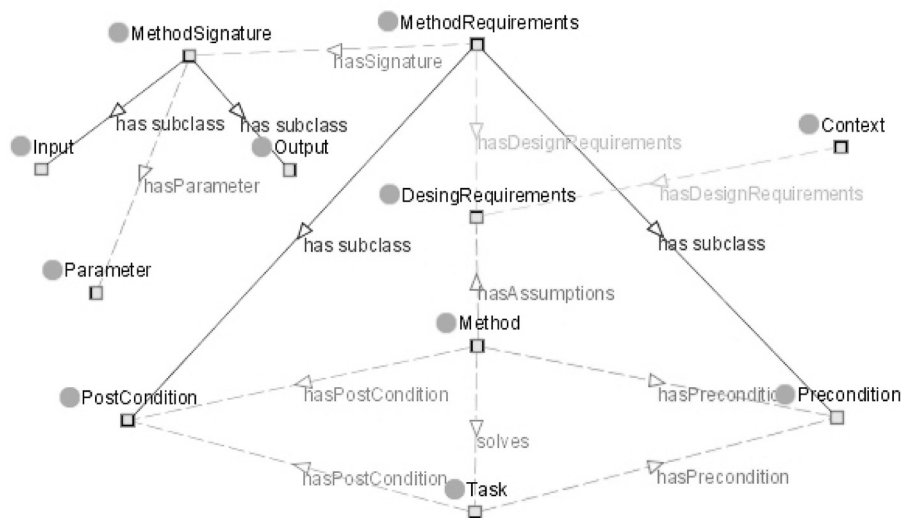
MethodSignature
MethodRequirements
hasSignature
has subclass
has subclass
Input
Output
hasDesignRequirements
Context
hasParameter
DesingRequirements
hasDesignRequirements
has subclass
has subclass
Parameter
hasAssumptions
Method
PostCondition
hasPostCondition
hasPrecondition
Precondition
solves
hasPostCondition
Task
hasPrecondition